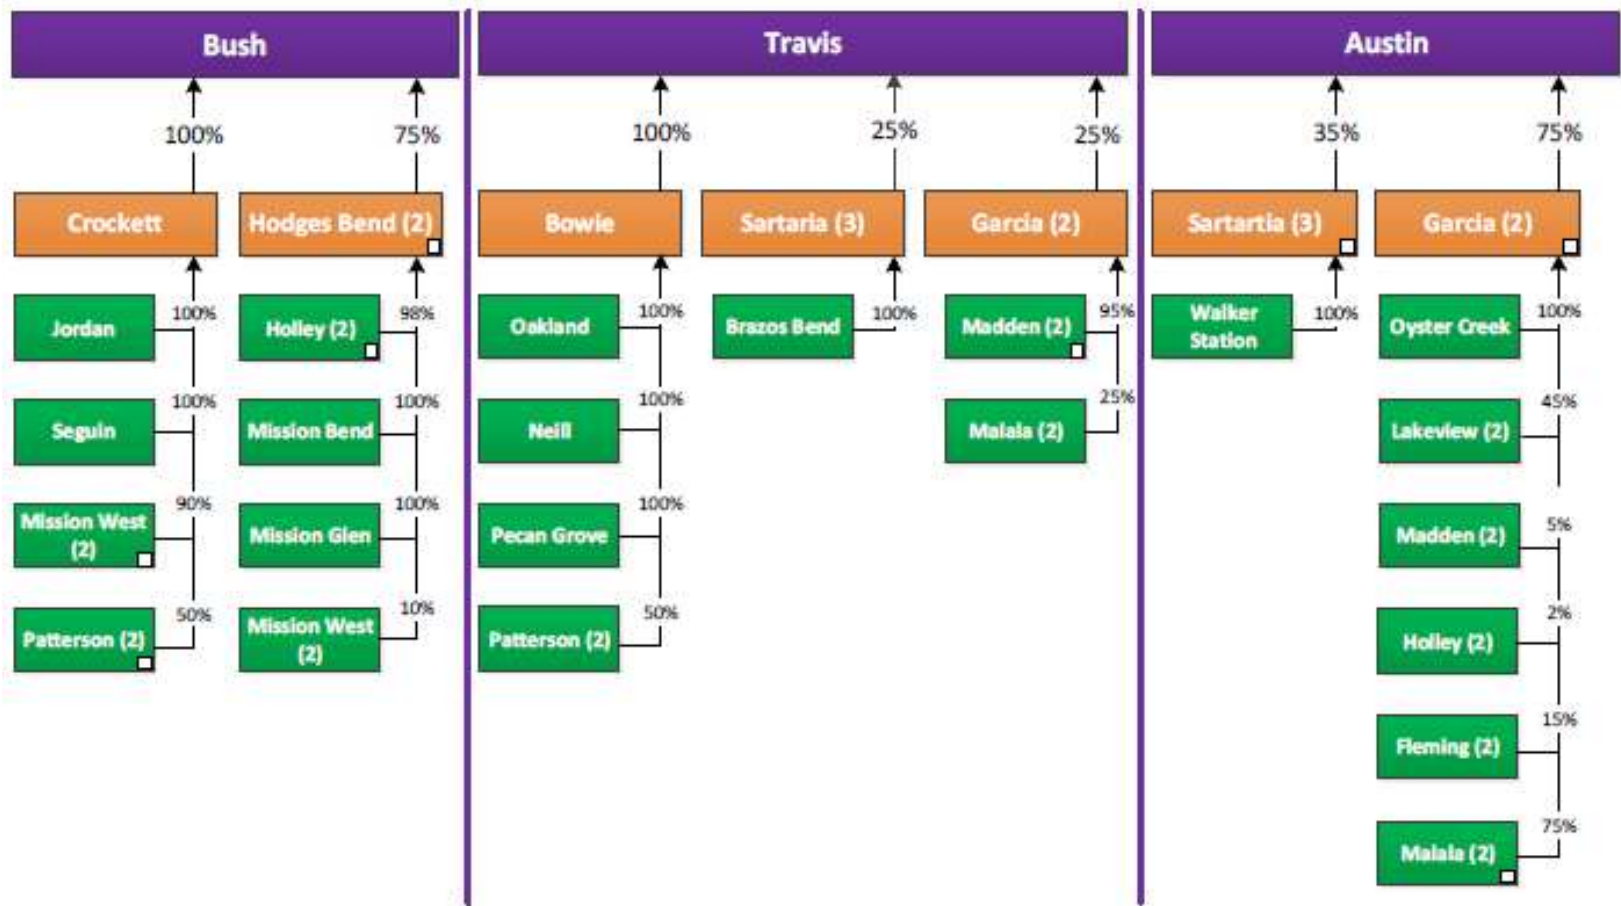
Bush

100%
Crockett
Jordan 100%
Seguin 100%
Mission West (2) 90%
Patterson (2) 50%

75%
Hodges Bend (2)
Holley (2) 98%
Mission Bend 100%
Mission Glen 100%
Mission West (2) 10%

Travis

100%
Bowie
Oakland 100%
Neill 100%
Pecan Grove 100%
Patterson (2) 50%

25%
Sartaria (3)
Brazos Bend 100%

25%
Garcia (2)
Madden (2) 95%
Malaia (2) 25%

Austin

35%
Sartaria (3)
Walker Station 100%

75%
Garcia (2)
Oyster Creek 100%
Lakeview (2) 45%
Madden (2) 5%
Holley (2) 2%
Fleming (2) 15%
Malaia (2) 75%